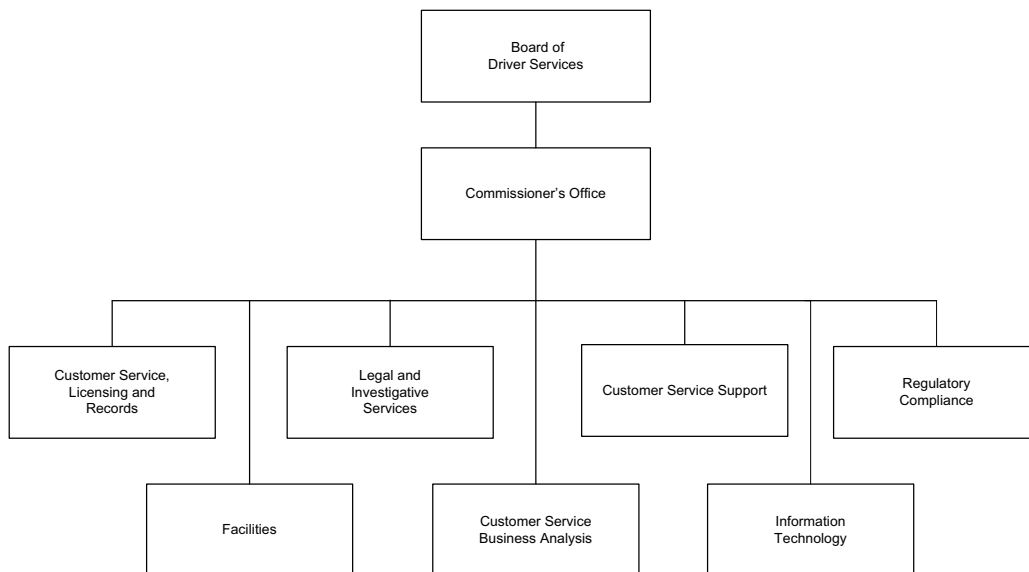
Board of Driver Services

Commissioner's Office

Customer Service, Licensing and Records

Legal and Investigative Services

Customer Service Support

Regulatory Compliance

Facilities

Customer Service Business Analysis

Information Technology